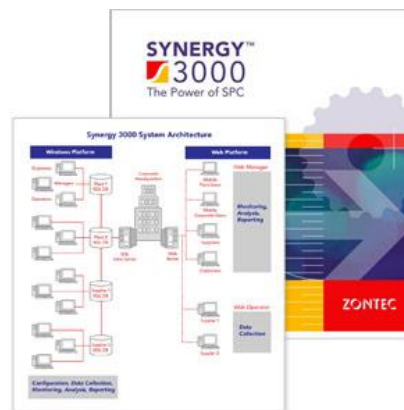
SYNERGY™
3000
The Power of SPC

Synergy 3000 System Architecture

Windows Platform

Web Platform

Web Manager

Monitoring, Analysis, Reporting

Web Operator

Data Collection

Configuration, Data Collection, Monitoring, Analysis, Reporting

ZONTEC